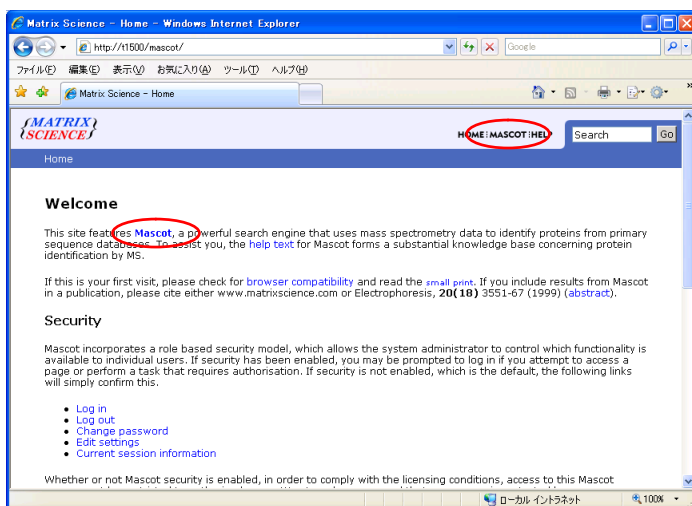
Matrix Science - Home - Windows Internet Explorer

http://t1500/mascot/

Google

ファイル(F) 編集(E) 表示(V) お気に入り(A) ツール(T) ヘルプ(H)

Matrix Science - Home

MATRIX SCIENCE

HOME | MASCOT | HELP

Search

Go

Home

Welcome

This site features Mascot, a powerful search engine that uses mass spectrometry data to identify proteins from primary sequence databases. To assist you, the help text for Mascot forms a substantial knowledge base concerning protein identification by MS.

If this is your first visit, please check for browser compatibility and read the small print. If you include results from Mascot in a publication, please cite either www.matrixscience.com or Electrophoresis, **20(18)** 3551-67 (1999) (abstract).

Security

Mascot incorporates a role based security model, which allows the system administrator to control which functionality is available to individual users. If security has been enabled, you may be prompted to log in if you attempt to access a page or perform a task that requires authorisation. If security is not enabled, which is the default, the following links will simply confirm this.

- Log in
- Log out
- Change password
- Edit settings
- Current session information

Whether or not Mascot security is enabled, in order to comply with the licensing conditions, access to this Mascot

ローカル イントラネット

100%